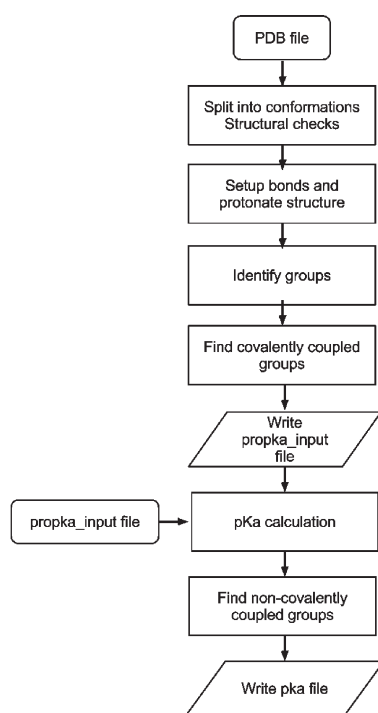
PDB file

Split into conformations
Structural checks

Setup bonds and protonate structure

Identify groups

Find covalently coupled groups

Write propka_input file

propka_input file

pKa calculation

Find non-covalently coupled groups

Write pka file